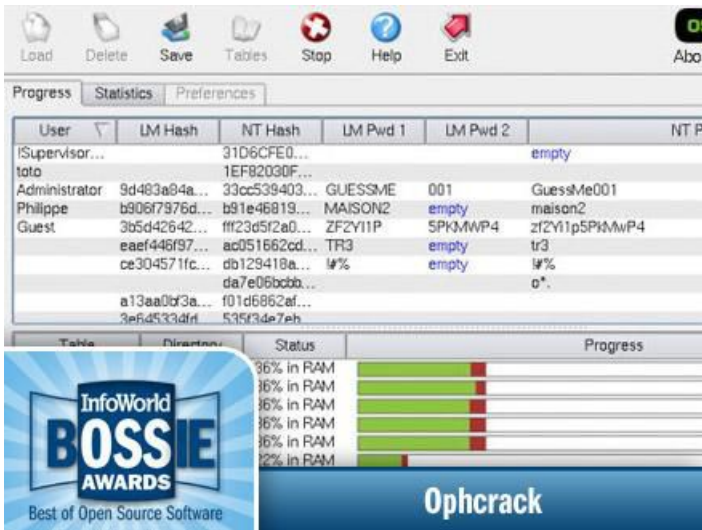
Load Delete Save Tables Stop Help Exit Abo

Progress Statistics Preferences

| User | LM Hash | NT Hash | LM Pwd 1 | LM Pwd 2 | NT P |
|---|---|---|---|---|---|
| !Supervisor... | | 31D6CFE0... | | | empty |
| toto | | 1EF82030F... | | | |
| Administrator | 9d483a84a... | 33cc539403... | GUESSME | 001 | GuessMe001 |
| Philippe | b906f7976d... | b91e46819... | MAISON2 | empty | maison2 |
| Guest | 3b5d42642... | fff23d5f2a0... | ZF2YI1P | 5PKMWP4 | zf2YI1p5PkMwP4 |
| | eaef446f97... | ac051662cd... | TR3 | empty | tr3 |
| | ce304571fc... | db129418a... | !#% | empty | !#% |
| | | da7e06bcbb... | | | o*. |
| | a13aa0bf3a... | f01d6862af... | | | |
| | 3e645334fd | 535f34e7eh | | | |

Table Directory Status Progress

36% in RAM
36% in RAM
36% in RAM
36% in RAM
36% in RAM
22% in RAM

InfoWorld BOSSIE AWARDS Best of Open Source Software

Ophcrack